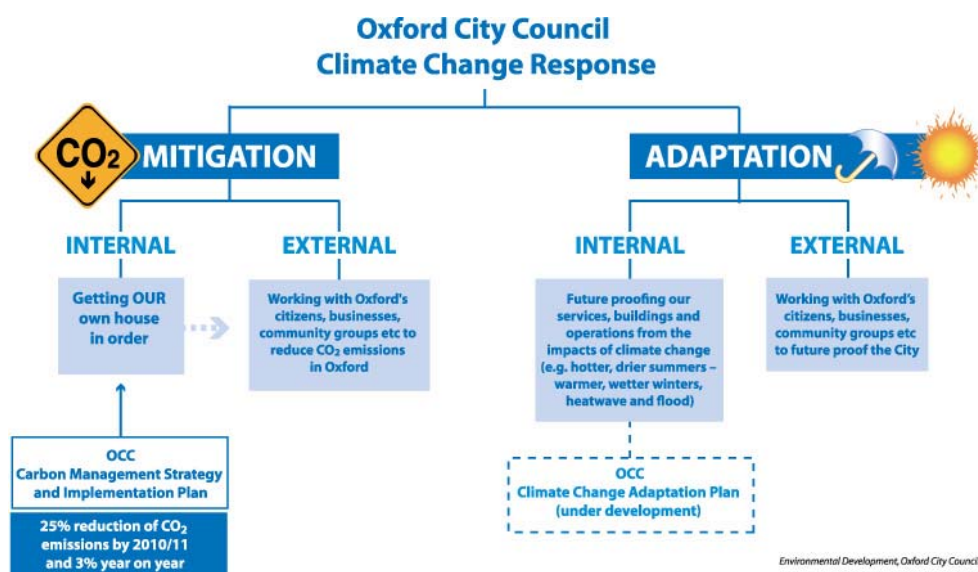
Oxford City Council
Climate Change Response

$CO_2$ MITIGATION

ADAPTATION

INTERNAL

EXTERNAL

INTERNAL

EXTERNAL

Getting OUR own house in order

Working with Oxford's citizens, businesses, community groups etc to reduce $CO_2$ emissions in Oxford

Future proofing our services, buildings and operations from the impacts of climate change (e.g. hotter, drier summers – warmer, wetter winters, heatwave and flood)

Working with Oxford's citizens, businesses, community groups etc to future proof the City

OCC
Carbon Management Strategy and Implementation Plan

25% reduction of $CO_2$ emissions by 2010/11 and 3% year on year

OCC
Climate Change Adaptation Plan (under development)

Environmental Development, Oxford City Council